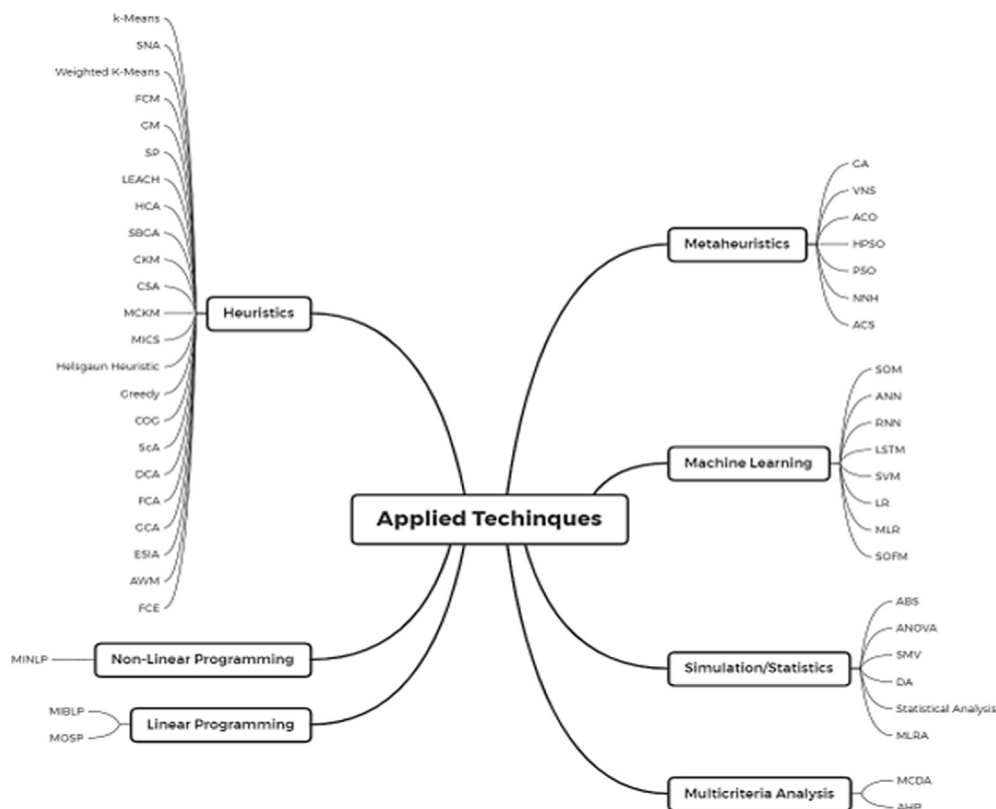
Applied Techinques

Heuristics
k-Means
SNA
Weighted K-Means
FCM
GM
SP
LEACH
HCA
SBCA
CKM
CSA
MCKM
MICS
Helsgaun Heuristic
Greedy
COG
ScA
DCA
FCA
GCA
ESIA
AWM
FCE

Non-Linear Programming
MINLP

Linear Programming
MIBLP
MOSP

Metaheuristics
GA
VNS
ACO
HPSO
PSO
NNH
ACS

Machine Learning
SOM
ANN
RNN
LSTM
SVM
LR
MLR
SOFM

Simulation/Statistics
ABS
ANOVA
SMV
DA
Statistical Analysis
MLRA

Multicriteria Analysis
MCDA
AHP